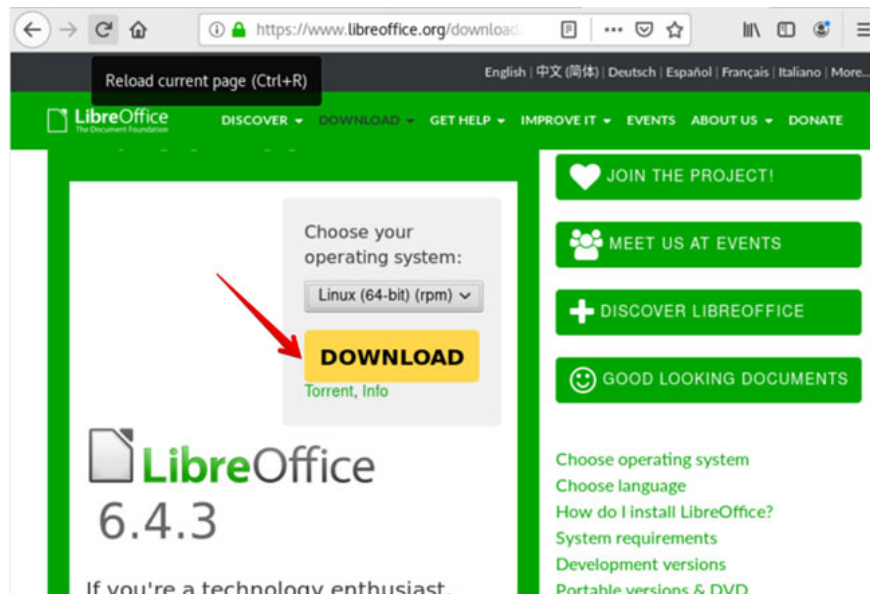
https://www.libreoffice.org/download

Reload current page (Ctrl+R)

English | 中文 (简体) | Deutsch | Español | Français | Italiano | More...

LibreOffice
The Document Foundation

DISCOVER ▾ DOWNLOAD ▾ GET HELP ▾ IMPROVE IT ▾ EVENTS ABOUT US ▾ DONATE

Choose your operating system:

Linux (64-bit) (rpm)

DOWNLOAD

Torrent, Info

LibreOffice
6.4.3

If you're a technology enthusiast,

JOIN THE PROJECT!

MEET US AT EVENTS

DISCOVER LIBREOFFICE

GOOD LOOKING DOCUMENTS

Choose operating system
Choose language
How do I install LibreOffice?
System requirements
Development versions
Portable versions & DVD